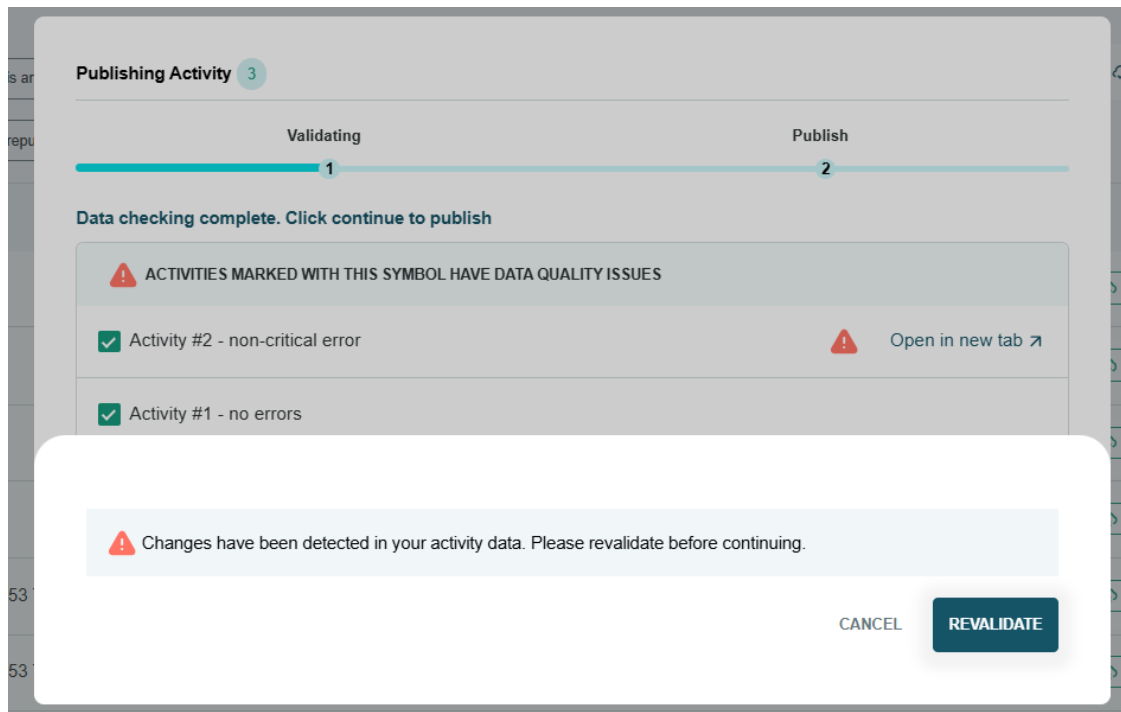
s ar

repu

Publishing Activity 3

Validating

Publish

1

2

Data checking complete. Click continue to publish

ACTIVITIES MARKED WITH THIS SYMBOL HAVE DATA QUALITY ISSUES

Activity #2 - non-critical error

Open in new tab ↗

Activity #1 - no errors

Changes have been detected in your activity data. Please revalidate before continuing.

CANCEL

REVALIDATE

53

53